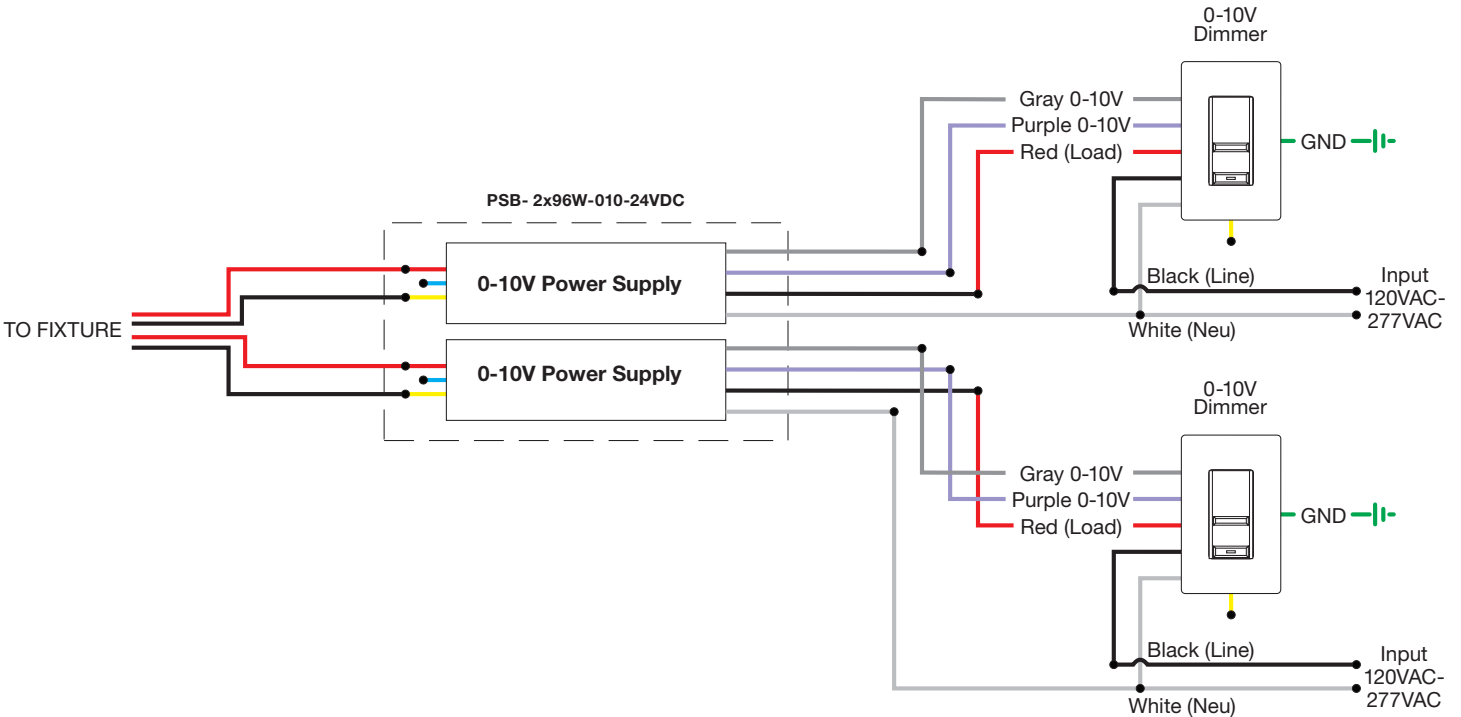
0-10V
Dimmer

Gray 0-10V
Purple 0-10V
Red (Load)
GND

PSB- 2x96W-010-24VDC

0-10V Power Supply
Black (Line)
Input
120VAC-
277VAC
TO FIXTURE
White (Neu)

0-10V Power Supply

0-10V
Dimmer

Gray 0-10V
Purple 0-10V
Red (Load)
GND

Black (Line)
Input
120VAC-
277VAC
White (Neu)